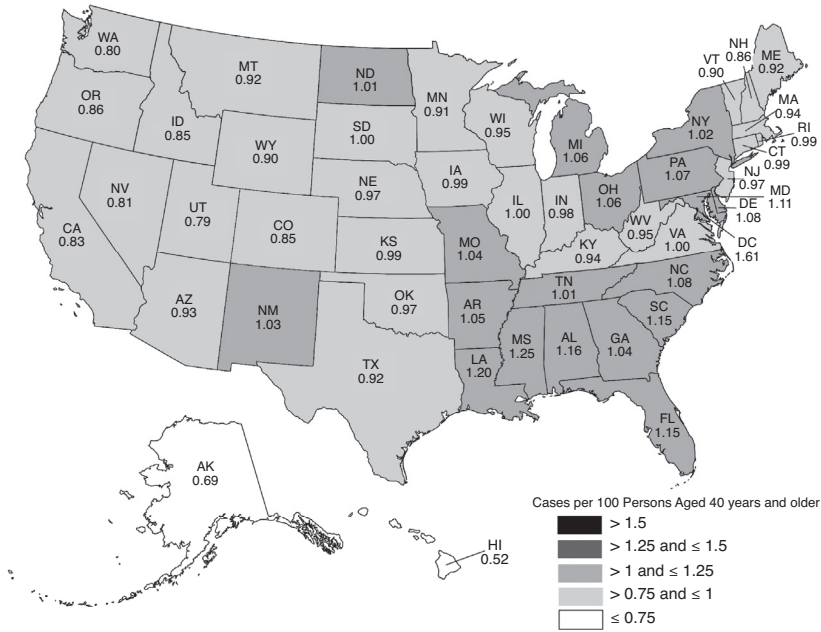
WA
0.80

MT
0.92

ND
1.01

MN
0.91

VT
0.90

NH
0.86

ME
0.92

OR
0.86

ID
0.85

WY
0.90

SD
1.00

WI
0.95

MI
1.06

NY
1.02

MA
0.94

RI
0.99

CT
0.99

NV
0.81

UT
0.79

CO
0.85

NE
0.97

IA
0.99

IL
1.00

IN
0.98

OH
1.06

PA
1.07

NJ
0.97

MD
1.11

DE
1.08

CA
0.83

KS
0.99

MO
1.04

KY
0.94

WV
0.95

VA
1.00

DC
1.61

AZ
0.93

NM
1.03

OK
0.97

AR
1.05

TN
1.01

NC
1.08

SC
1.15

TX
0.92

LA
1.20

MS
1.25

AL
1.16

GA
1.04

FL
1.15

AK
0.69

HI
0.52

Cases per 100 Persons Aged 40 years and older

> 1.5

> 1.25 and ≤ 1.5

> 1 and ≤ 1.25

> 0.75 and ≤ 1

≤ 0.75